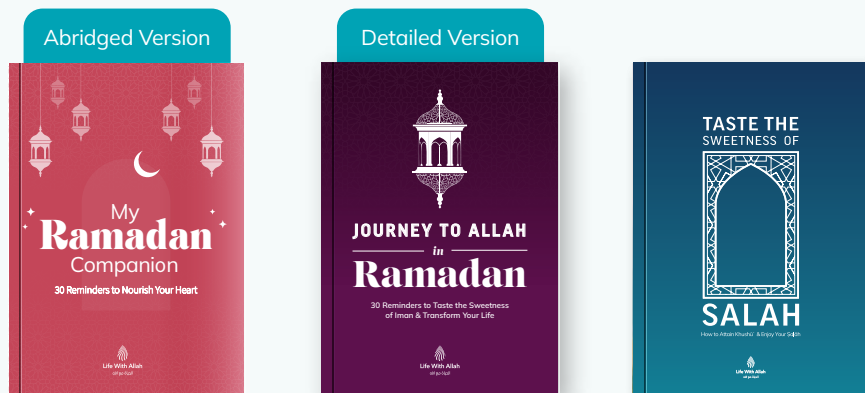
Abridged Version

My Ramadan Companion

30 Reminders to Nourish Your Heart

Life With Allah

Detailed Version

JOURNEY TO ALLAH in Ramadan

30 Reminders to Taste the Sweetness of Iman & Transform Your Life

Life With Allah

TASTE THE SWEETNESS OF

SALAH

How to Attain Khushū' & Enjoy Your Salāh

Life With Allah